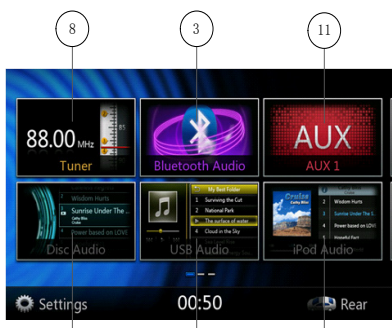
8

3

11

88.00 MHz

Tuner

Bluetooth Audio

AUX

AUX 1

2 Wisdom Hurts

Sunrise Under The ...
Cathy Wee
Cloud

4 Power based on LOVE

Disc Audio

My Best Folder

1 Surviving the Cut

2 National Park

3 The surface of water

4 Cloud in the Sky

USB Audio

Cruise
Cathy Wee

1 Wisdom Hurts

2 Sunrise Under ...

4 Power based on LOVE

5 Powerful Rock

iPod Audio

Settings

00:50

Rear